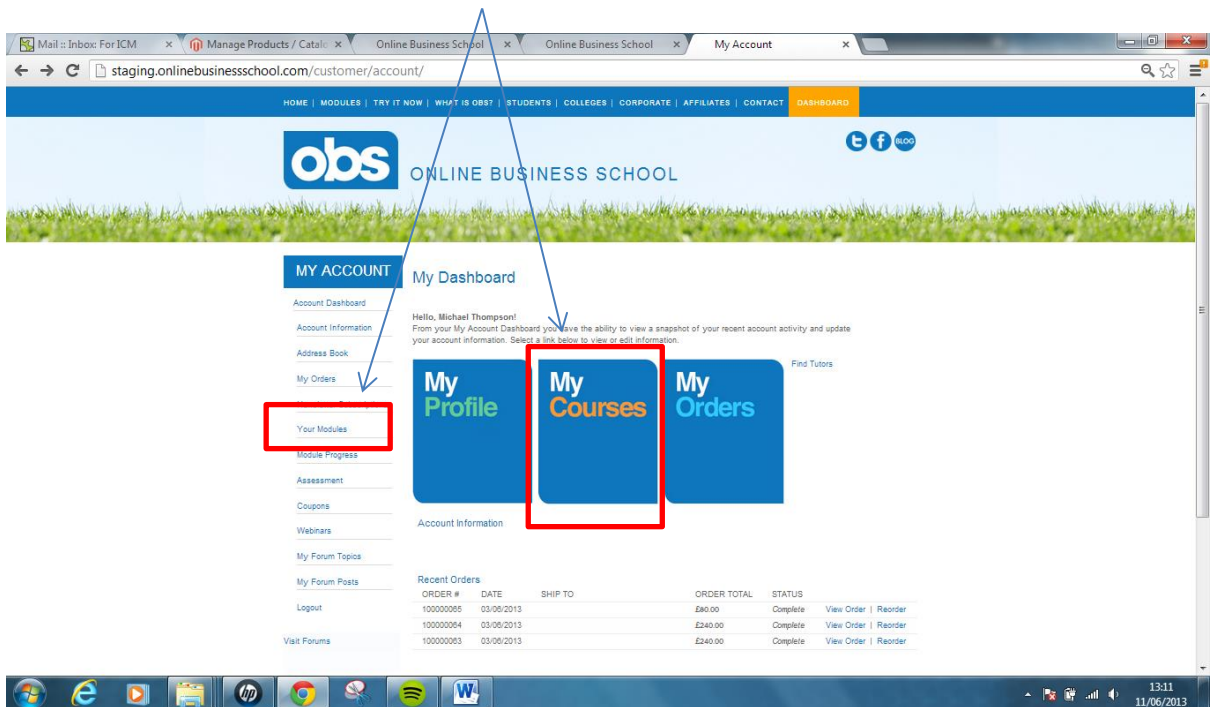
Mail :: Inbox: For ICM ×
Manage Products / Catalo ×
Online Business School ×
Online Business School ×
My Account ×

staging.onlinebusinessschool.com/customer/account/

HOME | MODULES | TRY IT NOW | WHAT IS OBS? | STUDENTS | COLLEGES | CORPORATE | AFFILIATES | CONTACT | DASHBOARD

BLOG

obs ONLINE BUSINESS SCHOOL

MY ACCOUNT

Account Dashboard
Account Information
Address Book
My Orders
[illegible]
Your Modules
Module Progress
Assessment
Coupons
Webinars
My Forum Topics
My Forum Posts
Logout

Visit Forums

My Dashboard

Hello, Michael Thompson!
From your My Account Dashboard you have the ability to view a snapshot of your recent account activity and update your account information. Select a link below to view or edit information.

My Profile
My Courses
My Orders

Find Tutors

Account Information

Recent Orders

| ORDER # | DATE | SHIP TO | ORDER TOTAL | STATUS | |
|---|---|---|---|---|---|
| 100000065 | 03/06/2013 | | £80.00 | Complete | View Order \| Reorder |
| 100000064 | 03/06/2013 | | £240.00 | Complete | View Order \| Reorder |
| 100000063 | 03/06/2013 | | £240.00 | Complete | View Order \| Reorder |

13:11
11/06/2013